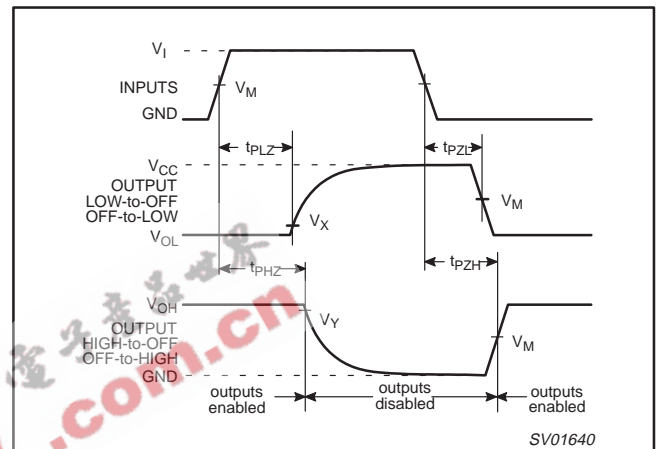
$V_I$

INPUTS

$V_M$

GND

$t_{PLZ}$

$t_{PZL}$

$V_{CC}$

OUTPUT LOW-to-OFF OFF-to-LOW

$V_M$

$V_X$

$V_{OL}$

$t_{PHZ}$

$t_{PZH}$

$V_{OH}$

$V_Y$

OUTPUT HIGH-to-OFF OFF-to-HIGH

$V_M$

GND

outputs enabled

outputs disabled

outputs enabled

SV01640

.com.cn